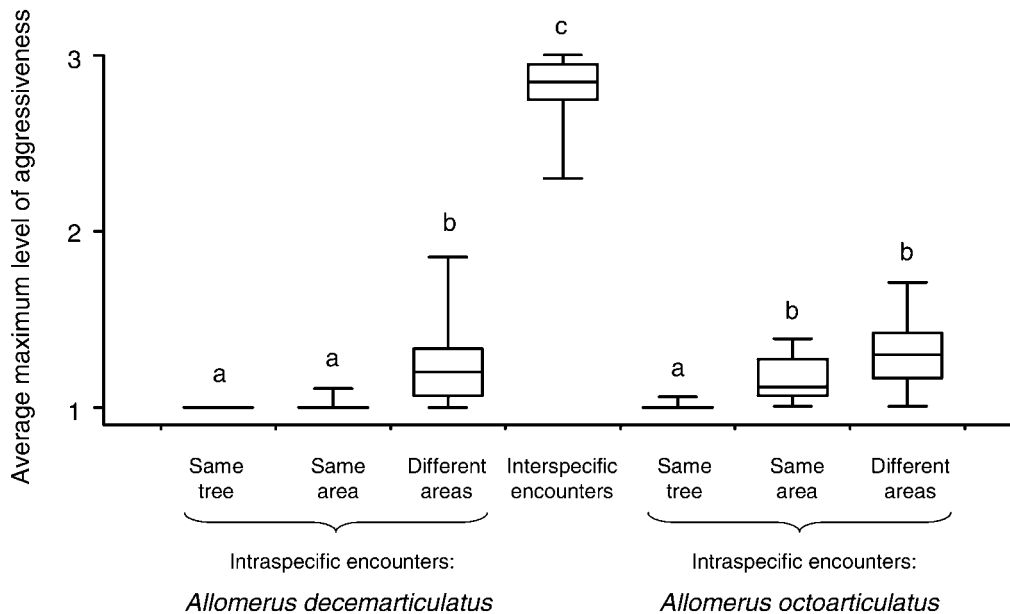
Average maximum level of aggressiveness

3

2

1

c

b

a

a

b

b

a

Same tree

Same area

Different areas

Interspecific encounters

Same tree

Same area

Different areas

Intraspecific encounters:

*Allomerus decemarticulatus*

Intraspecific encounters:

*Allomerus octoarticulatus*